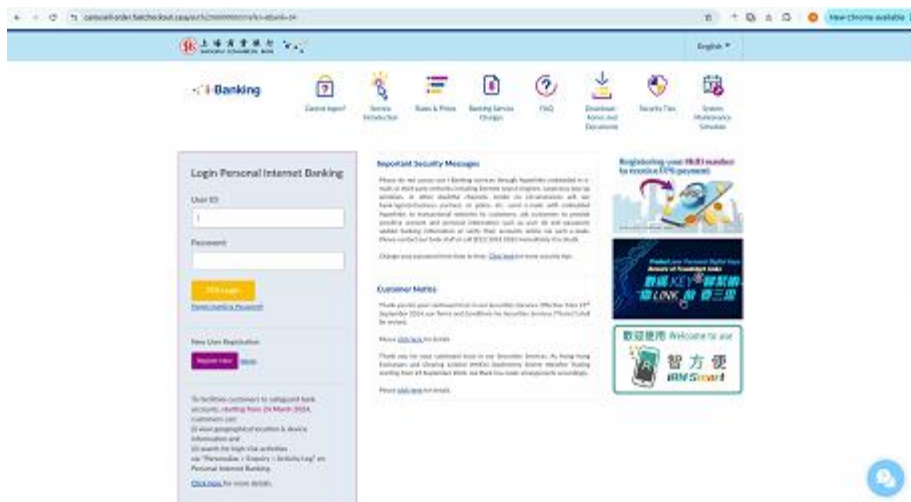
carousel-order.fastcheckout.space/?ref=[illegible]

New Chrome available

上海商業銀行

English

i-Banking

Cannot login?

Service Introduction

Rates & Prices

Banking Service Charges

FAQ

Download Forms and Documents

Security Tips

System Maintenance Schedule

Login Personal Internet Banking

User ID

Password

SSL Login

Forgot User ID & Password

New User Registration

Register Now

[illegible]

To facilitate customers to safeguard bank accounts, starting from 24 March 2024, customers can:
(i) view geographical location & device information and
(ii) search for high-risk activities
via "Personalise > Enquiry > Activity Log" on Personal Internet Banking.

Click here for more details.

Important Security Messages

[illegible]

Change your password from time to time. Click here for more security tips.

Customer Notice

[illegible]

Please click here for details.

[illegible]

Please click here for details.

Registering your HKID number to receive FPS payment

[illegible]

一KEY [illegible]
LOOK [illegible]

歡迎使用 Welcome to use

智方便
iAM Smart